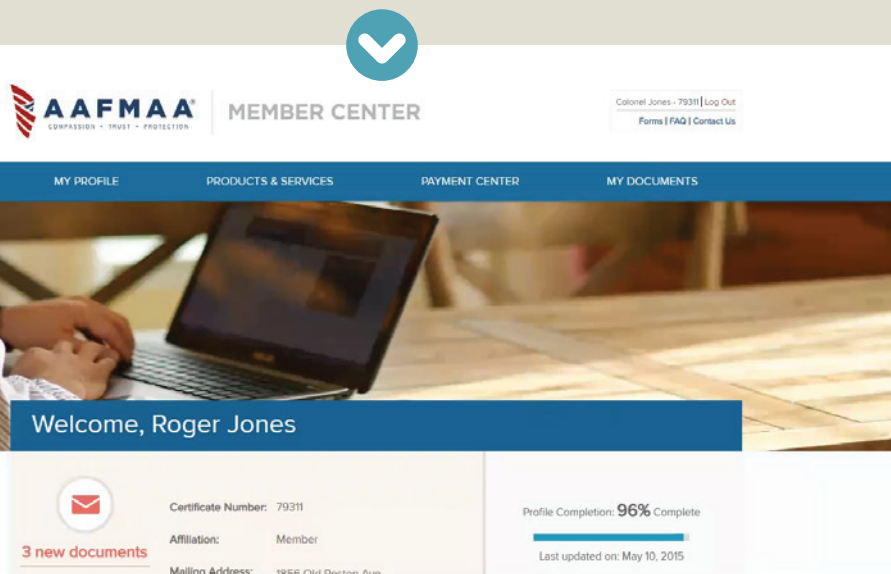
AAFMAA®
COMPASSION • TRUST • PROTECTION

MEMBER CENTER

Colonel Jones - 79311 | Log Out
Forms | FAQ | Contact Us

MY PROFILE
PRODUCTS & SERVICES
PAYMENT CENTER
MY DOCUMENTS

Welcome, Roger Jones

3 new documents

Certificate Number: 79311
Affiliation: Member
Mailing Address: 1856 Old Reston Ave

Profile Completion: 96% Complete
Last updated on: May 10, 2015